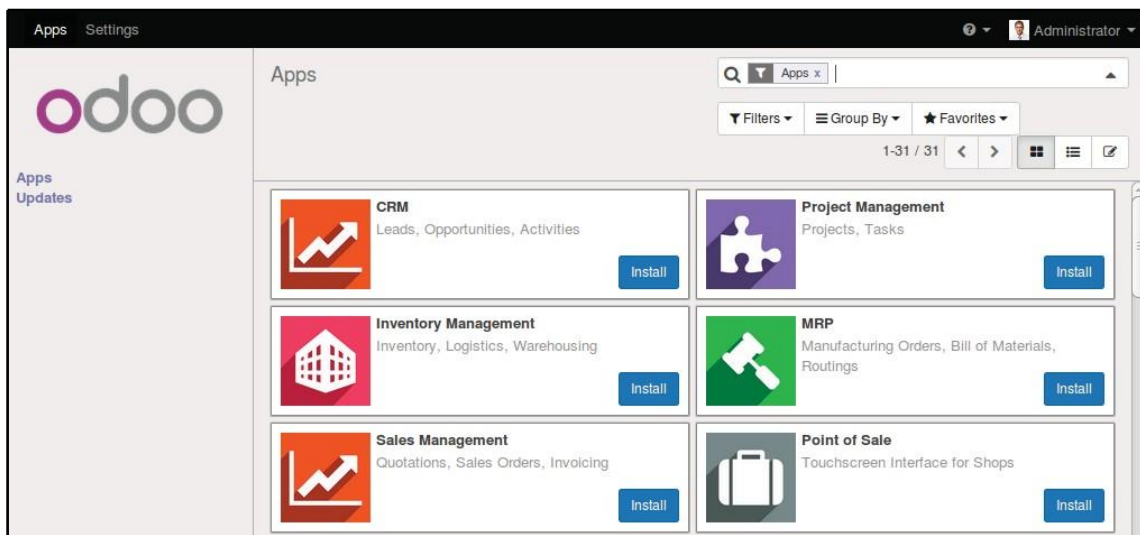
Apps Settings

Administrator

odoo

Apps
Updates

Apps

Apps x

Filters
Group By
Favorites

1-31 / 31

CRM
Leads, Opportunities, Activities
Install

Project Management
Projects, Tasks
Install

Inventory Management
Inventory, Logistics, Warehousing
Install

MRP
Manufacturing Orders, Bill of Materials, Routings
Install

Sales Management
Quotations, Sales Orders, Invoicing
Install

Point of Sale
Touchscreen Interface for Shops
Install